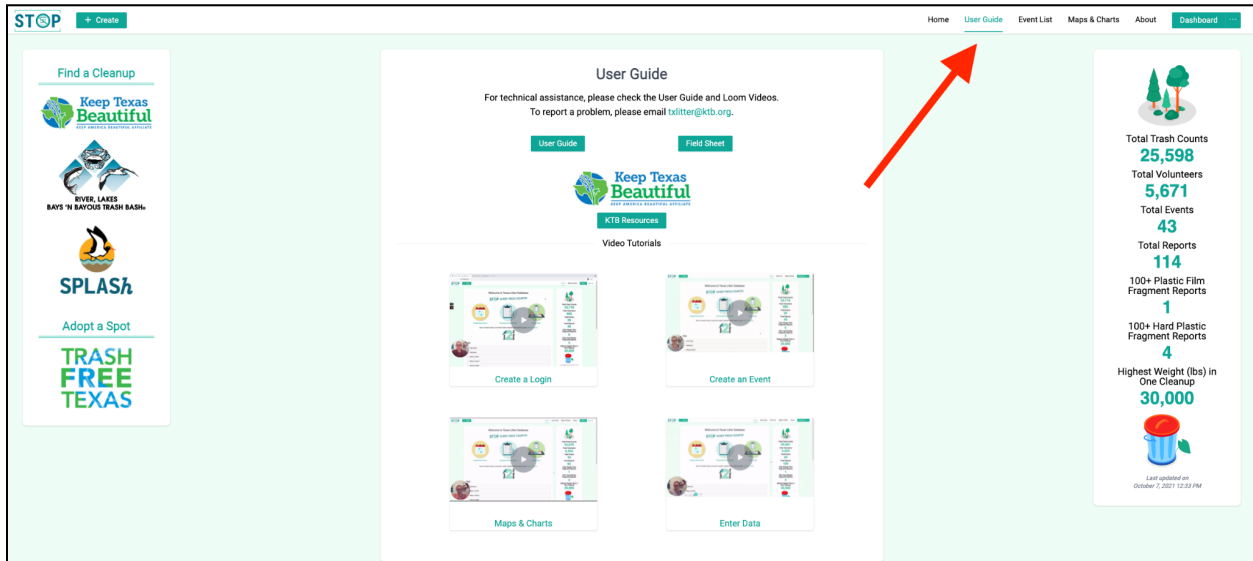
STOP + Create

Home User Guide Event List Maps & Charts About Dashboard ···

Find a Cleanup

Keep Texas Beautiful
KEEP AMERICA BEAUTIFUL AFFILIATE

RIVER, LAKES
BAYS 'N BAYOUS TRASH BASH

SPLASh

Adopt a Spot

TRASH FREE TEXAS

User Guide

For technical assistance, please check the User Guide and Loom Videos.
To report a problem, please email txlitter@ktb.org.

User Guide Field Sheet

Keep Texas Beautiful
KEEP AMERICA BEAUTIFUL AFFILIATE

KTB Resources

Video Tutorials

Create a Login

Create an Event

Maps & Charts

Enter Data

Total Trash Counts
25,598
Total Volunteers
5,671
Total Events
43
Total Reports
114
100+ Plastic Film Fragment Reports
1
100+ Hard Plastic Fragment Reports
4
Highest Weight (lbs) in One Cleanup
30,000

Last updated on
October 7, 2021 12:33 PM